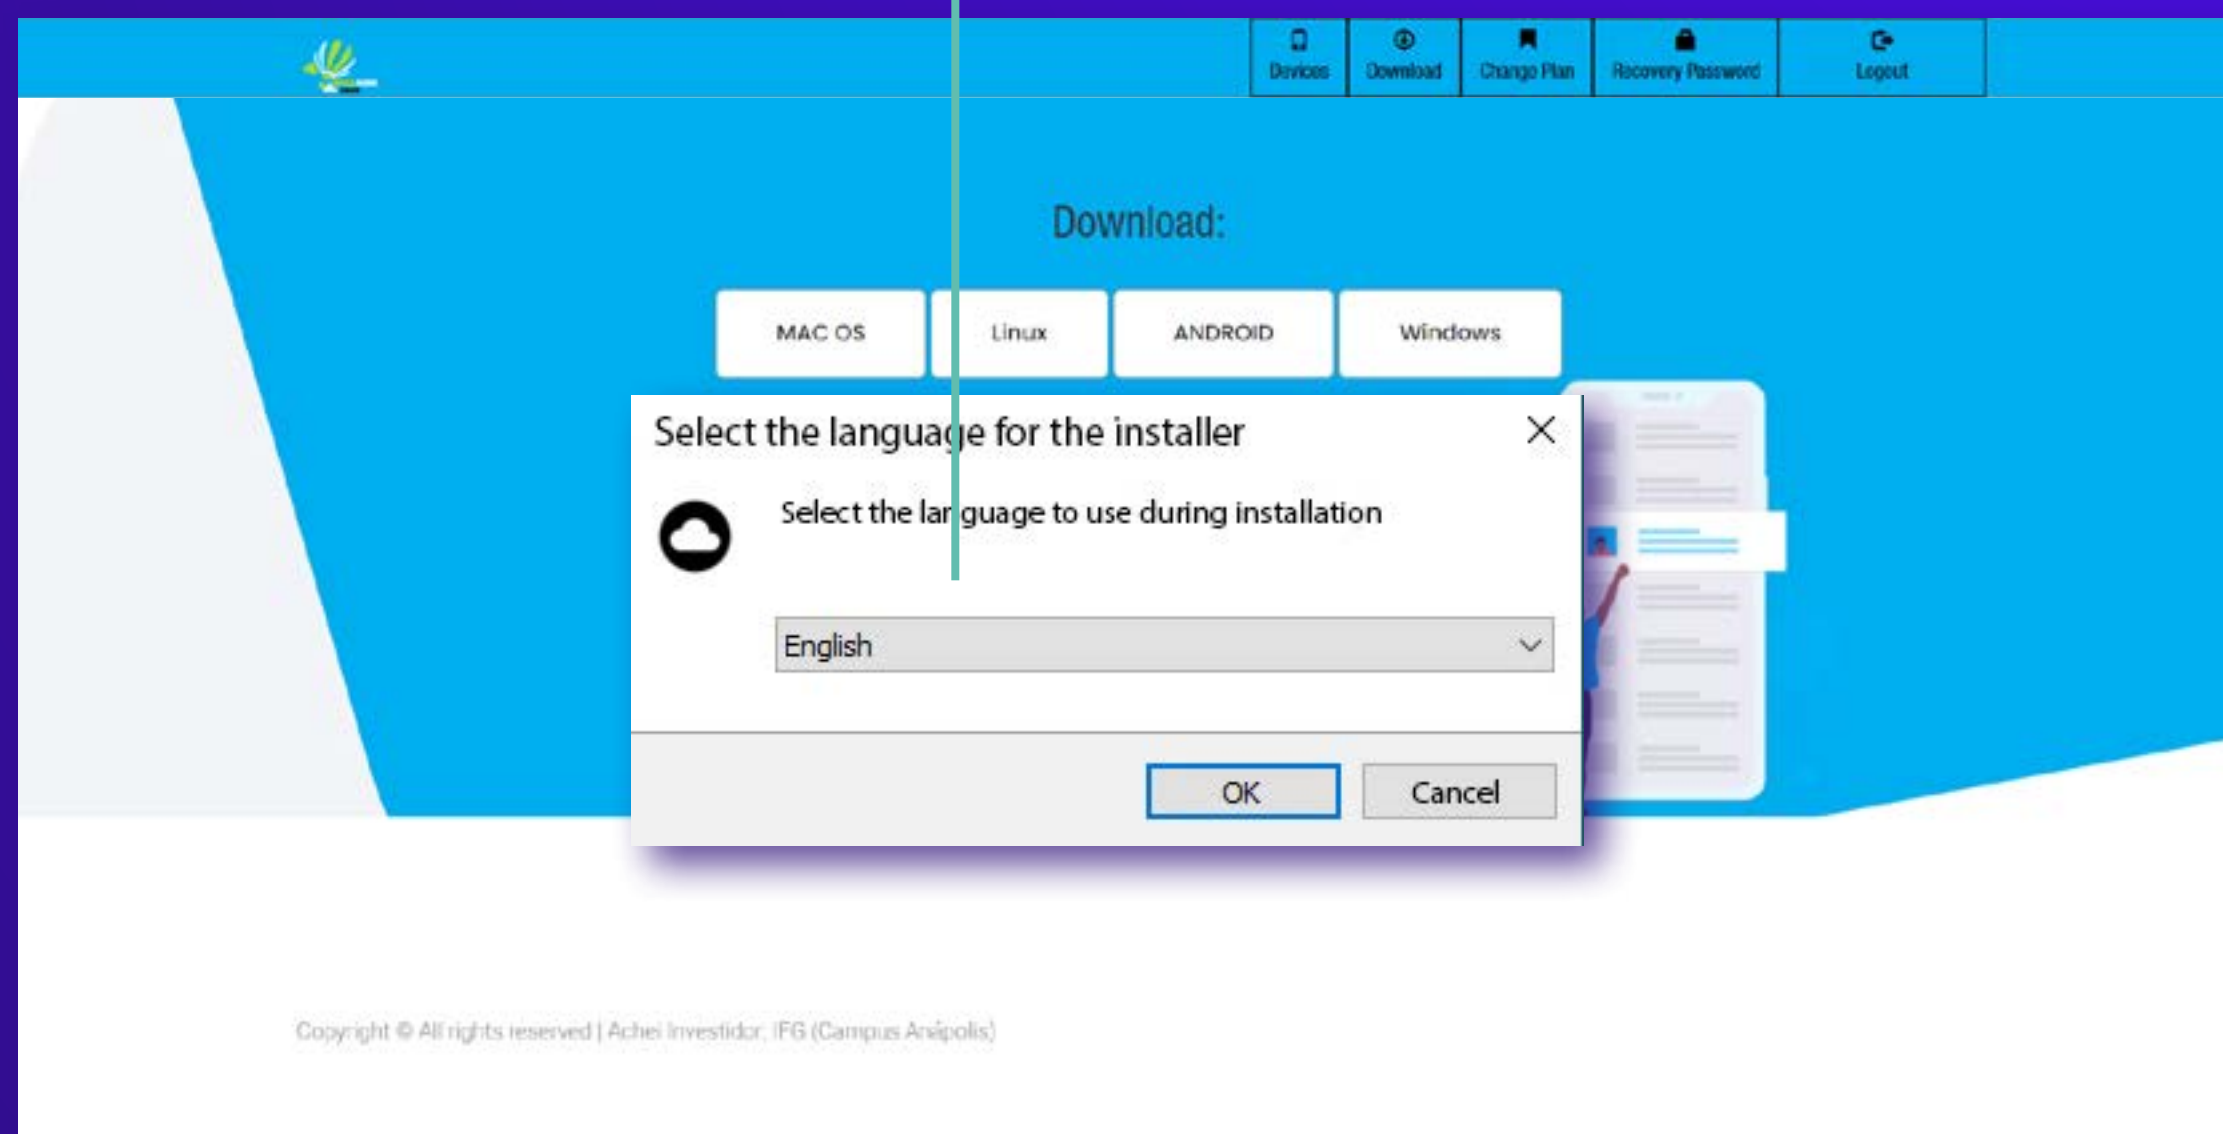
Devices Download Change Plan Recovery Password Logout

Download:

MAC OS Linux ANDROID Windows

Select the language for the installer

Select the language to use during installation

English

OK Cancel

Copyright © All rights reserved | Achei Investidor. IFG (Campus Anápolis)